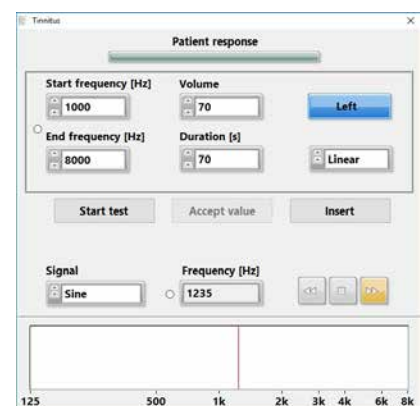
Tinnitus

Patient response

Start frequency [Hz]
1000

Volume
70

Left

End frequency [Hz]
8000

Duration [s]
70

Linear

Start test

Accept value

Insert

Signal
Sine

Frequency [Hz]
1235

125 500 1k 2k 3k 4k 6k 8k